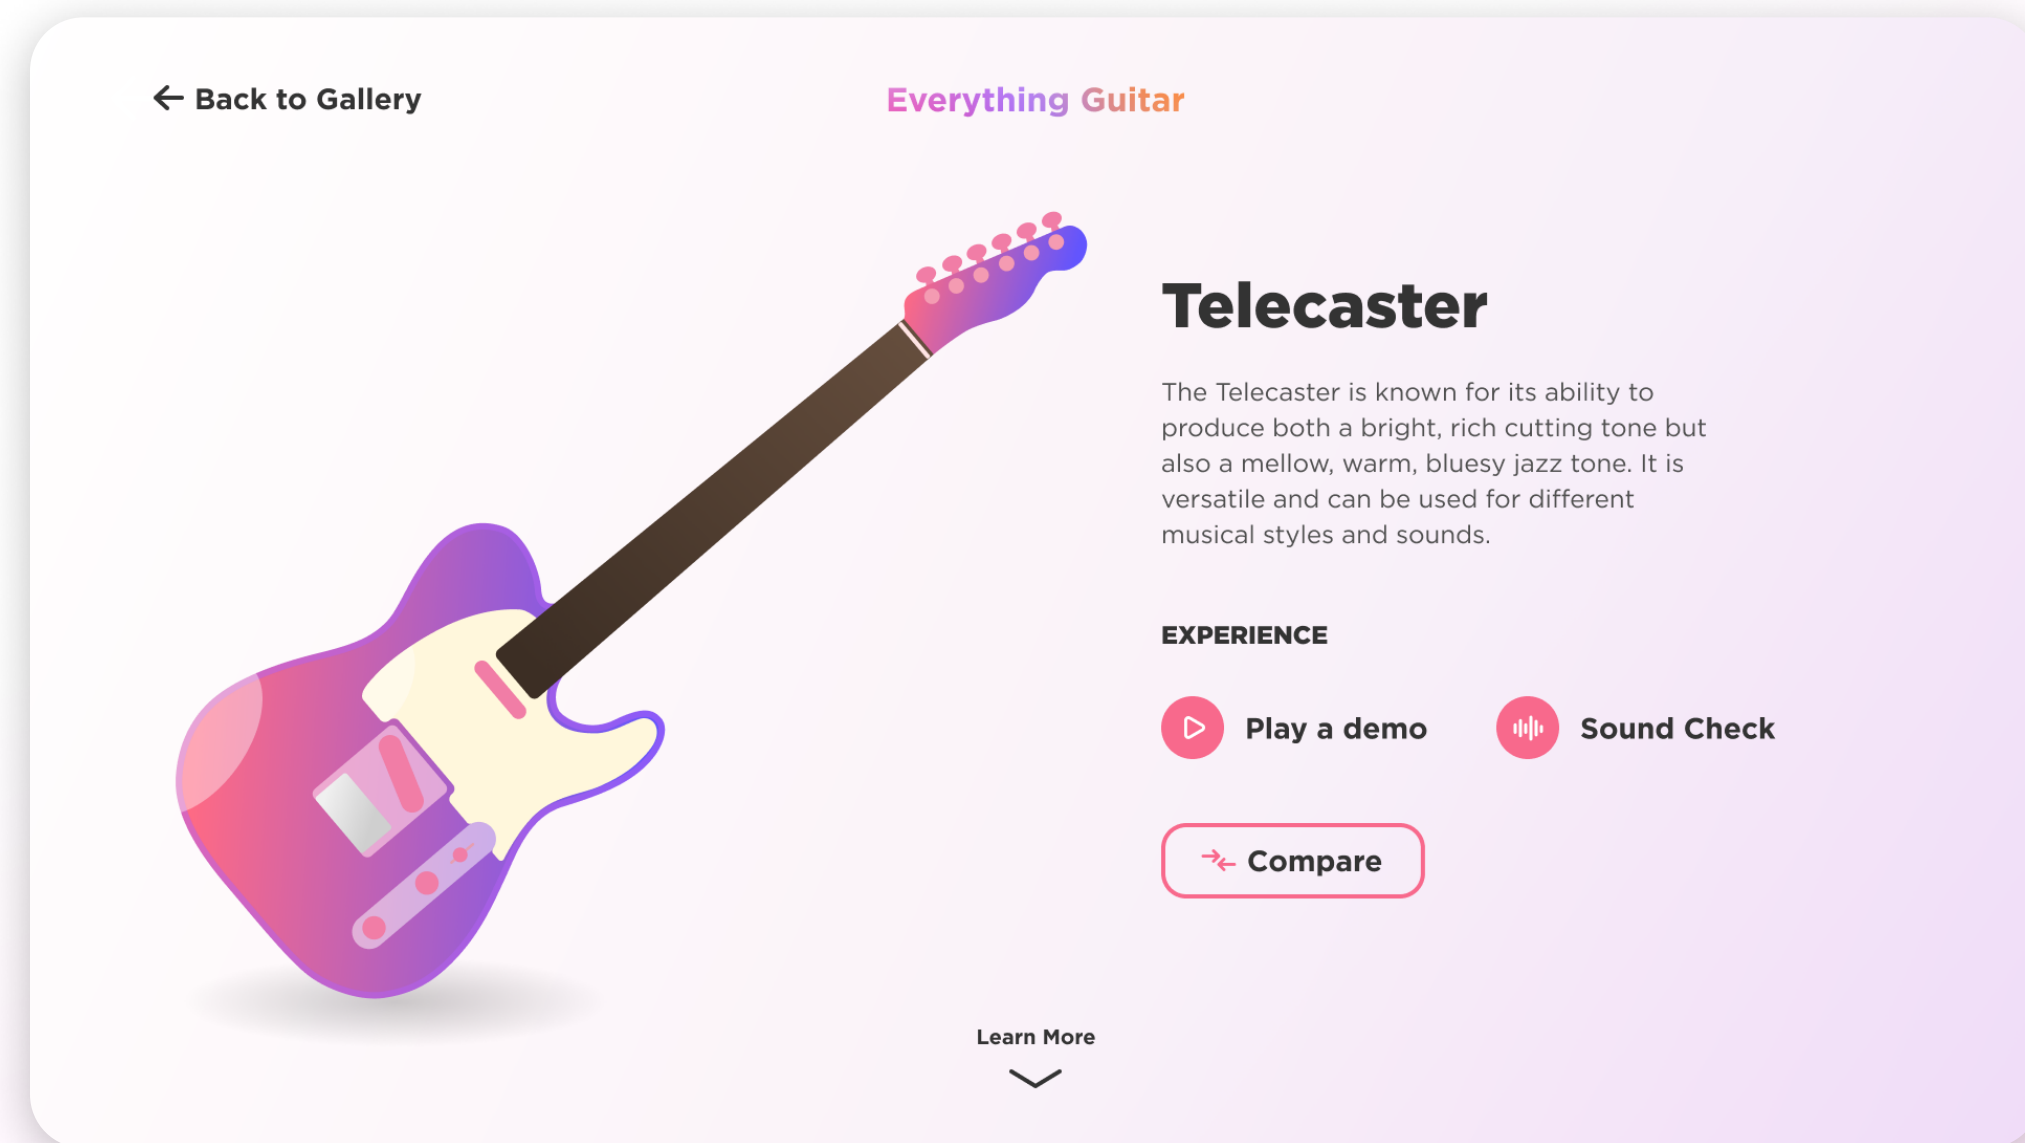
← Back to Gallery

Everything Guitar

Telecaster

The Telecaster is known for its ability to produce both a bright, rich cutting tone but also a mellow, warm, bluesy jazz tone. It is versatile and can be used for different musical styles and sounds.

EXPERIENCE

Play a demo

Sound Check

Compare

Learn More